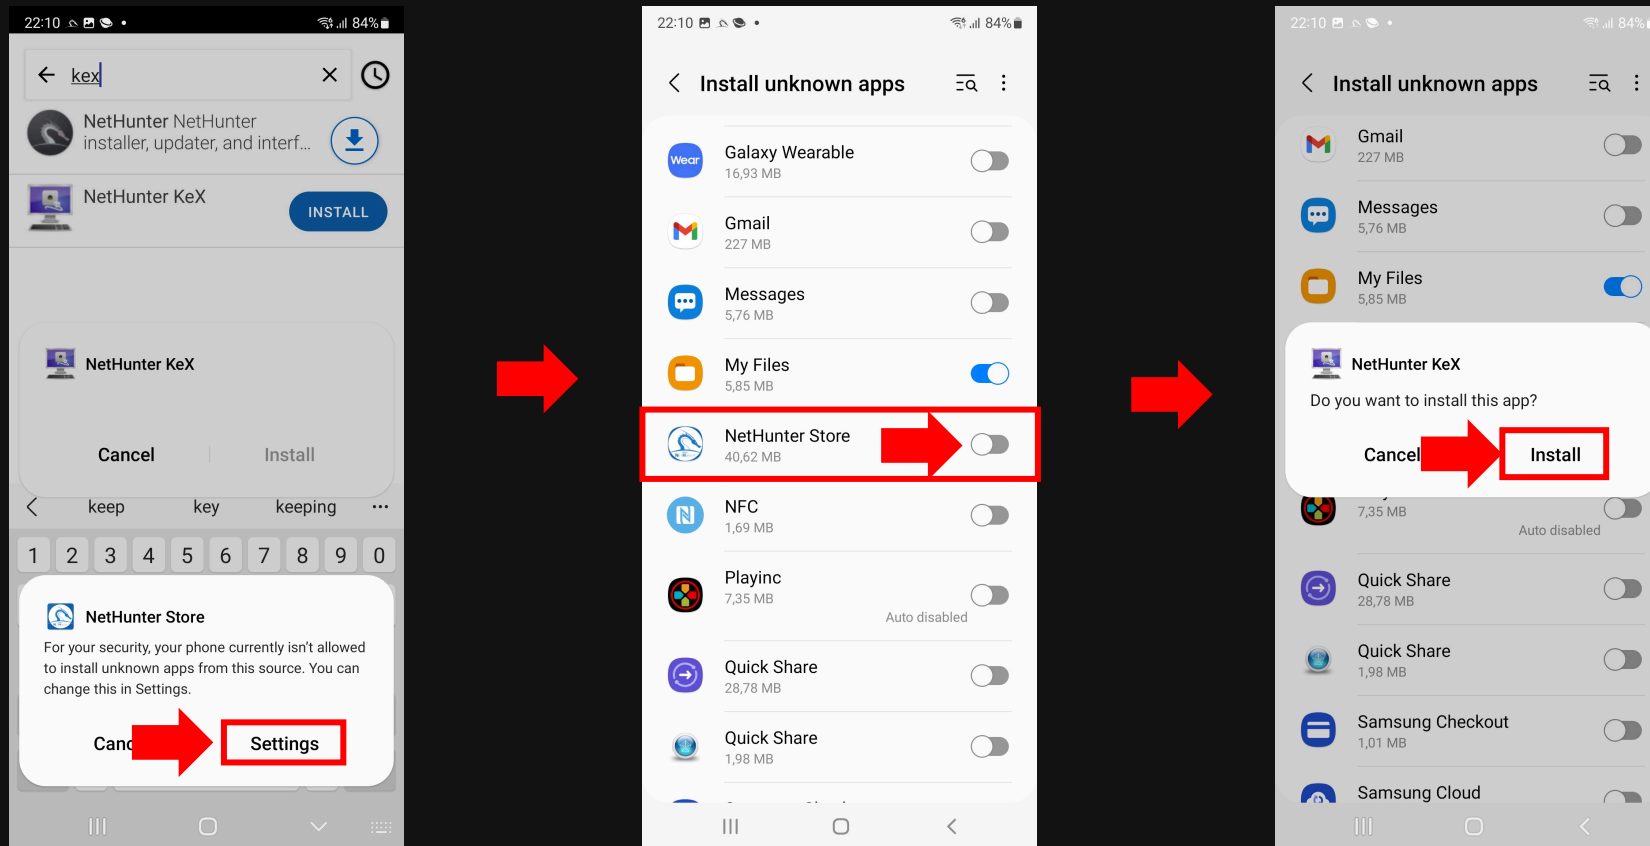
22:10 84%

kex

NetHunter NetHunter installer, updater, and interf...

NetHunter KeX INSTALL

NetHunter KeX

Cancel Install

keep key keeping ···

1 2 3 4 5 6 7 8 9 0

NetHunter Store

For your security, your phone currently isn't allowed to install unknown apps from this source. You can change this in Settings.

Canc Settings

22:10 84%

Install unknown apps

Wear Galaxy Wearable 16,93 MB

Gmail 227 MB

Messages 5,76 MB

My Files 5,85 MB

NetHunter Store 40,62 MB

NFC 1,69 MB

Playinc 7,35 MB Auto disabled

Quick Share 28,78 MB

Quick Share 1,98 MB

22:10 84%

Install unknown apps

Gmail 227 MB

Messages 5,76 MB

My Files 5,85 MB

NetHunter KeX

Do you want to install this app?

Cancel Install

7,35 MB Auto disabled

Quick Share 28,78 MB

Quick Share 1,98 MB

Samsung Checkout 1,01 MB

Samsung Cloud